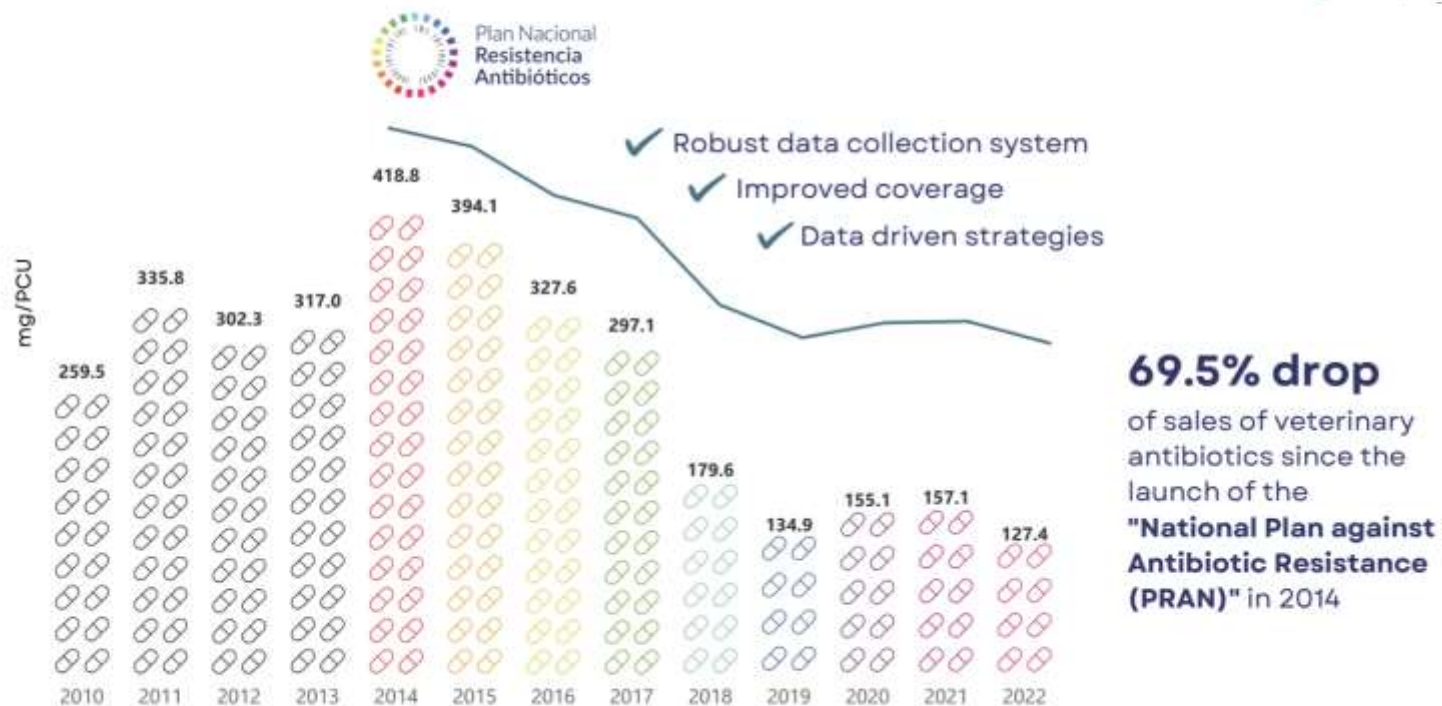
Plan Nacional
Resistencia
Antibióticos

✓ Robust data collection system
✓ Improved coverage
✓ Data driven strategies

mg/PCU

| 2010 | 2011 | 2012 | 2013 | 2014 | 2015 | 2016 | 2017 | 2018 | 2019 | 2020 | 2021 | 2022 |
|---|---|---|---|---|---|---|---|---|---|---|---|---|
| 259.5 | 335.8 | 302.3 | 317.0 | 418.8 | 394.1 | 327.6 | 297.1 | 179.6 | 134.9 | 155.1 | 157.1 | 127.4 |

69.5% drop
of sales of veterinary antibiotics since the launch of the "National Plan against Antibiotic Resistance (PRAN)" in 2014